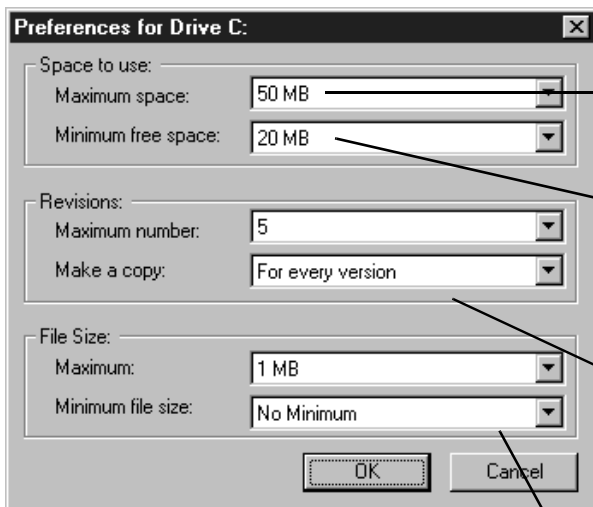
Preferences for Drive C:

Space to use:
Maximum space: 50 MB
Minimum free space: 20 MB

Revisions:
Maximum number: 5
Make a copy: For every version

File Size:
Maximum: 1 MB
Minimum file size: No Minimum

OK
Cancel